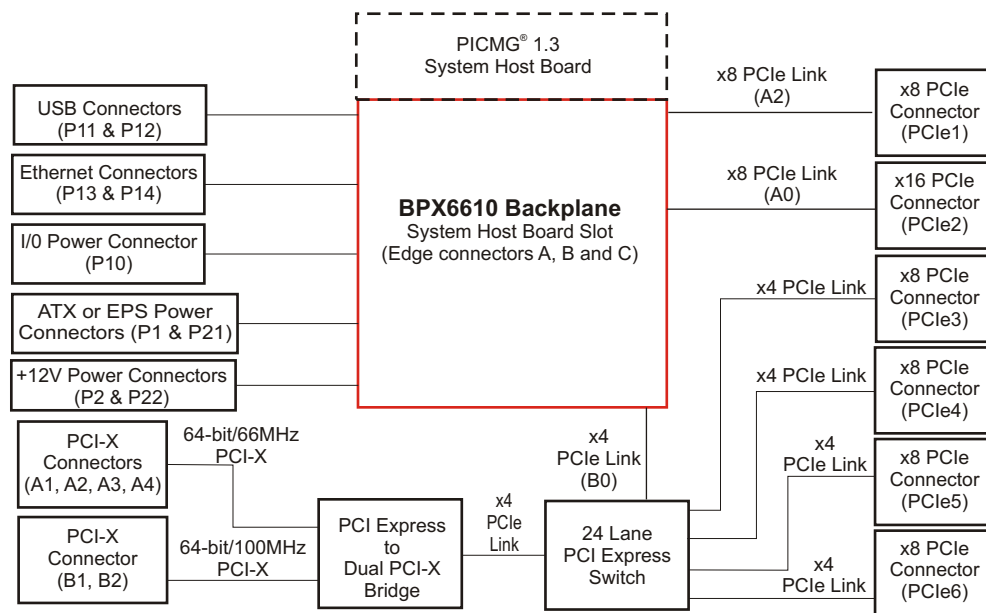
PICMG® 1.3
System Host Board

USB Connectors
(P11 & P12)

Ethernet Connectors
(P13 & P14)

I/0 Power Connector
(P10)

ATX or EPS Power
Connectors (P1 & P21)

+12V Power Connectors
(P2 & P22)

BPX6610 Backplane
System Host Board Slot
(Edge connectors A, B and C)

x8 PCIe Link
(A2)

x8 PCIe
Connector
(PCIe1)

x8 PCIe Link
(A0)

x16 PCIe
Connector
(PCIe2)

x4 PCIe Link

x8 PCIe
Connector
(PCIe3)

x4 PCIe Link

x8 PCIe
Connector
(PCIe4)

x4
PCIe Link

x8 PCIe
Connector
(PCIe5)

x4
PCIe Link

x8 PCIe
Connector
(PCIe6)

PCI-X
Connectors
(A1, A2, A3, A4)

64-bit/66MHz
PCI-X

PCI-X
Connector
(B1, B2)

64-bit/100MHz
PCI-X

PCI Express
to
Dual PCI-X
Bridge

x4
PCIe
Link

x4
PCIe Link
(B0)

24 Lane
PCI Express
Switch